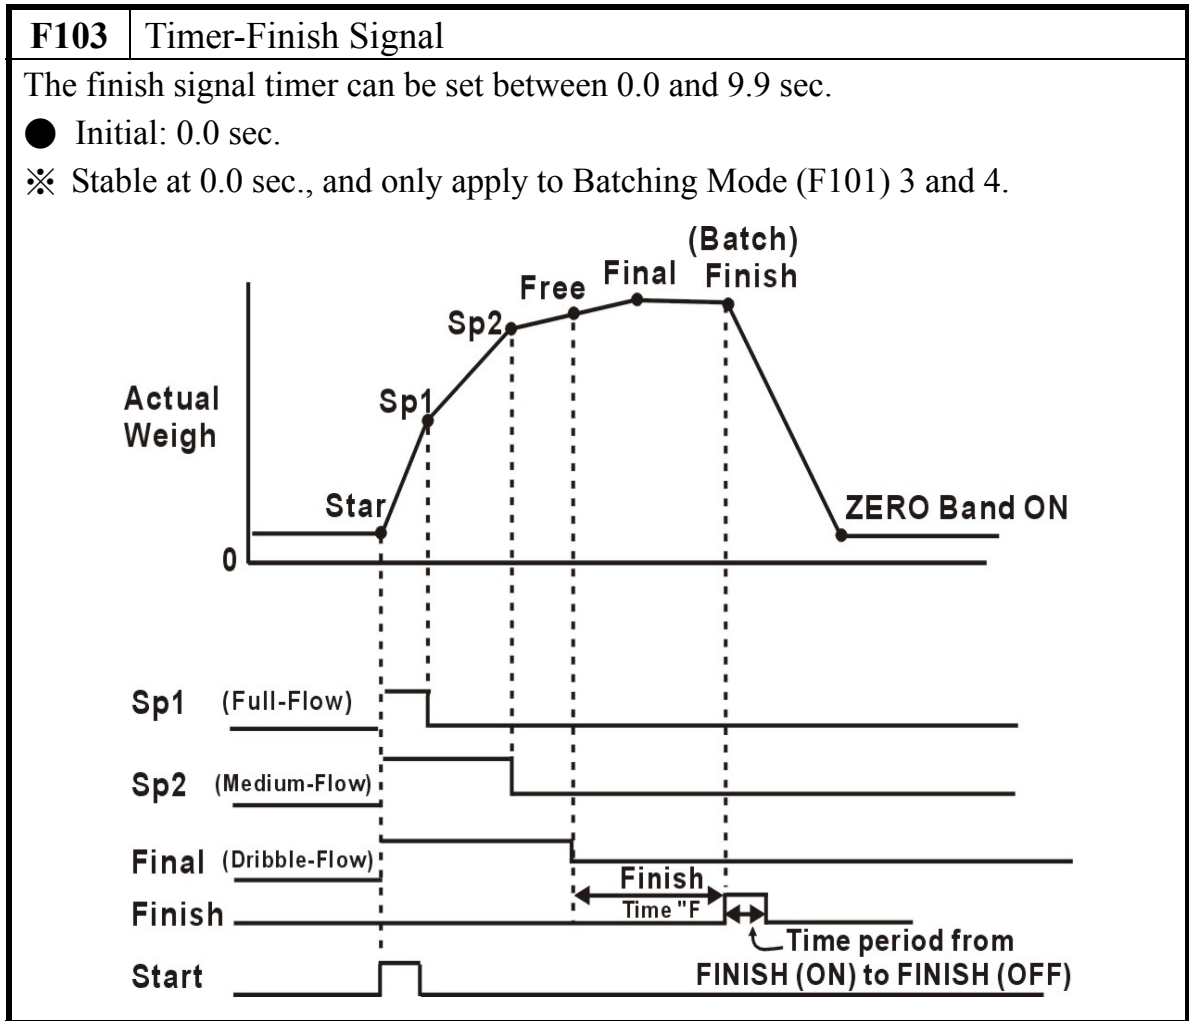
| F103 | Timer-Finish Signal |
|---|---|

The finish signal timer can be set between 0.0 and 9.9 sec.

● Initial: 0.0 sec.

※ Stable at 0.0 sec., and only apply to Batching Mode (F101) 3 and 4.

(Batch) Finish
Final
Free
Sp2
Sp1
Actual Weigh
Star
ZERO Band ON
0

Sp1 (Full-Flow)
Sp2 (Medium-Flow)
Final (Dribble-Flow)
Finish Time "F
Finish
Time period from FINISH (ON) to FINISH (OFF)
Start